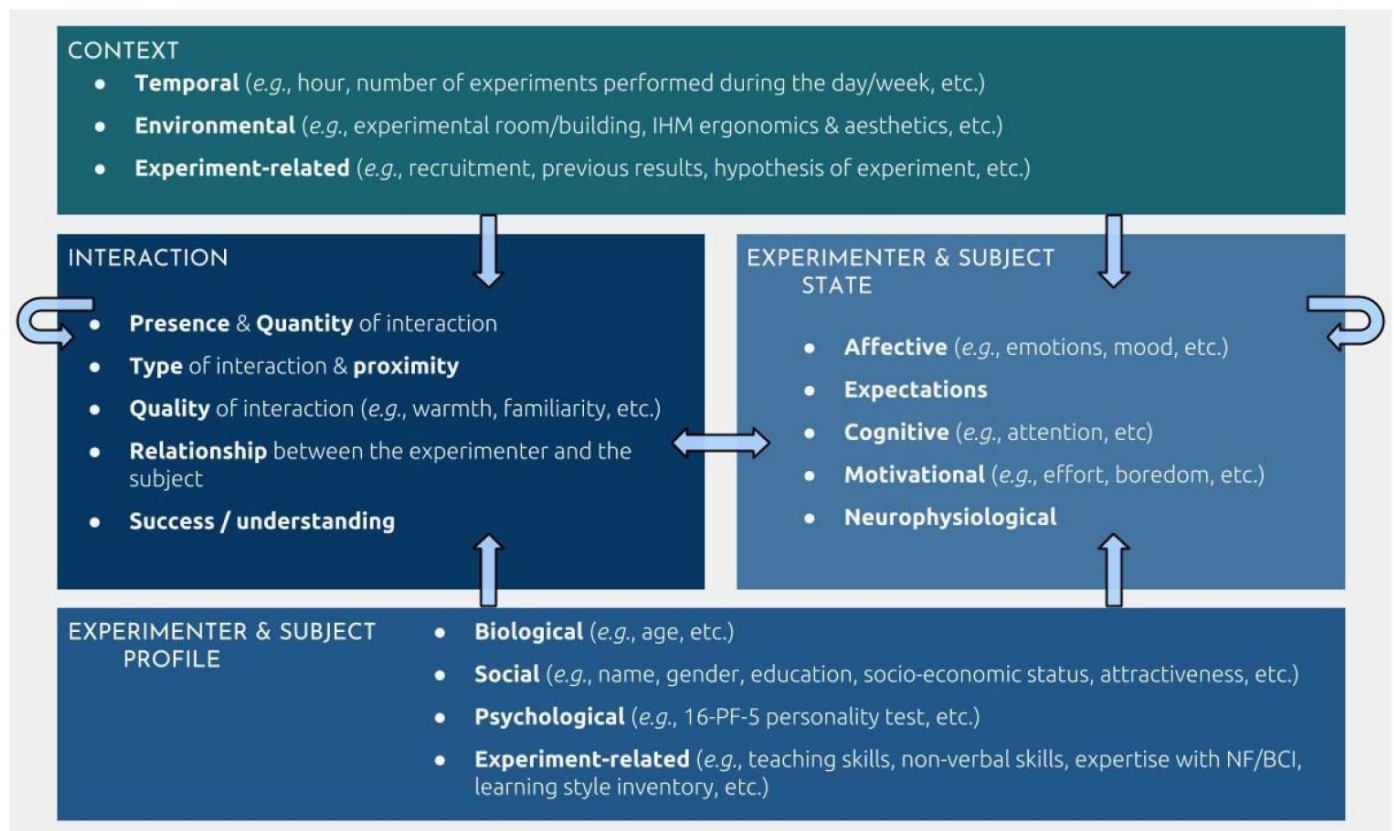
CONTEXT

- **Temporal** (*e.g.*, hour, number of experiments performed during the day/week, etc.)
- **Environmental** (*e.g.*, experimental room/building, IHM ergonomics & aesthetics, etc.)
- **Experiment-related** (*e.g.*, recruitment, previous results, hypothesis of experiment, etc.)

INTERACTION

- **Presence** & **Quantity** of interaction
- **Type** of interaction & **proximity**
- **Quality** of interaction (*e.g.*, warmth, familiarity, etc.)
- **Relationship** between the experimenter and the subject
- **Success / understanding**

EXPERIMENTER & SUBJECT STATE

- **Affective** (*e.g.*, emotions, mood, etc.)
- **Expectations**
- **Cognitive** (*e.g.*, attention, etc)
- **Motivational** (*e.g.*, effort, boredom, etc.)
- **Neurophysiological**

EXPERIMENTER & SUBJECT PROFILE

- **Biological** (*e.g.*, age, etc.)
- **Social** (*e.g.*, name, gender, education, socio-economic status, attractiveness, etc.)
- **Psychological** (*e.g.*, 16-PF-5 personality test, etc.)
- **Experiment-related** (*e.g.*, teaching skills, non-verbal skills, expertise with NF/BCI, learning style inventory, etc.)